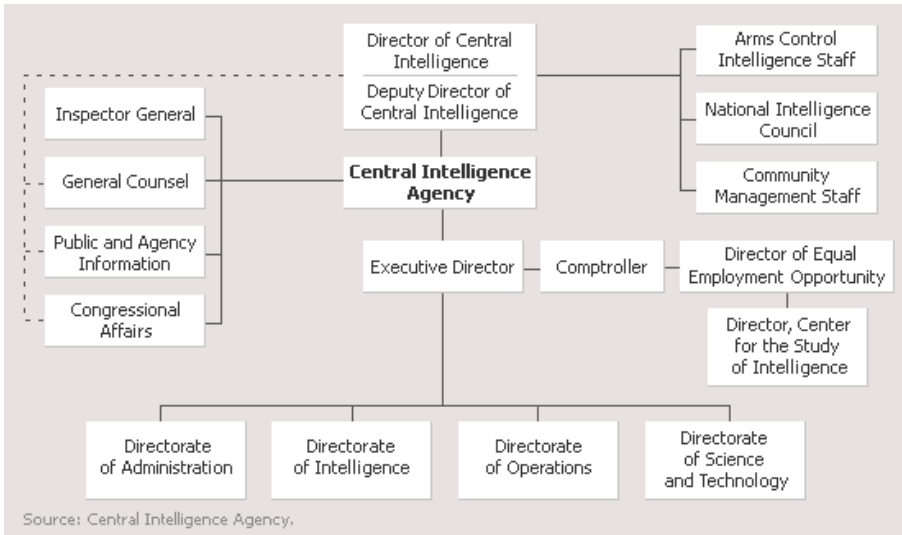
Director of Central Intelligence

Deputy Director of Central Intelligence

Arms Control Intelligence Staff

National Intelligence Council

Community Management Staff

Inspector General

General Counsel

Public and Agency Information

Congressional Affairs

**Central Intelligence Agency**

Executive Director

Comptroller

Director of Equal Employment Opportunity

Director, Center for the Study of Intelligence

Directorate of Administration

Directorate of Intelligence

Directorate of Operations

Directorate of Science and Technology

Source: Central Intelligence Agency.